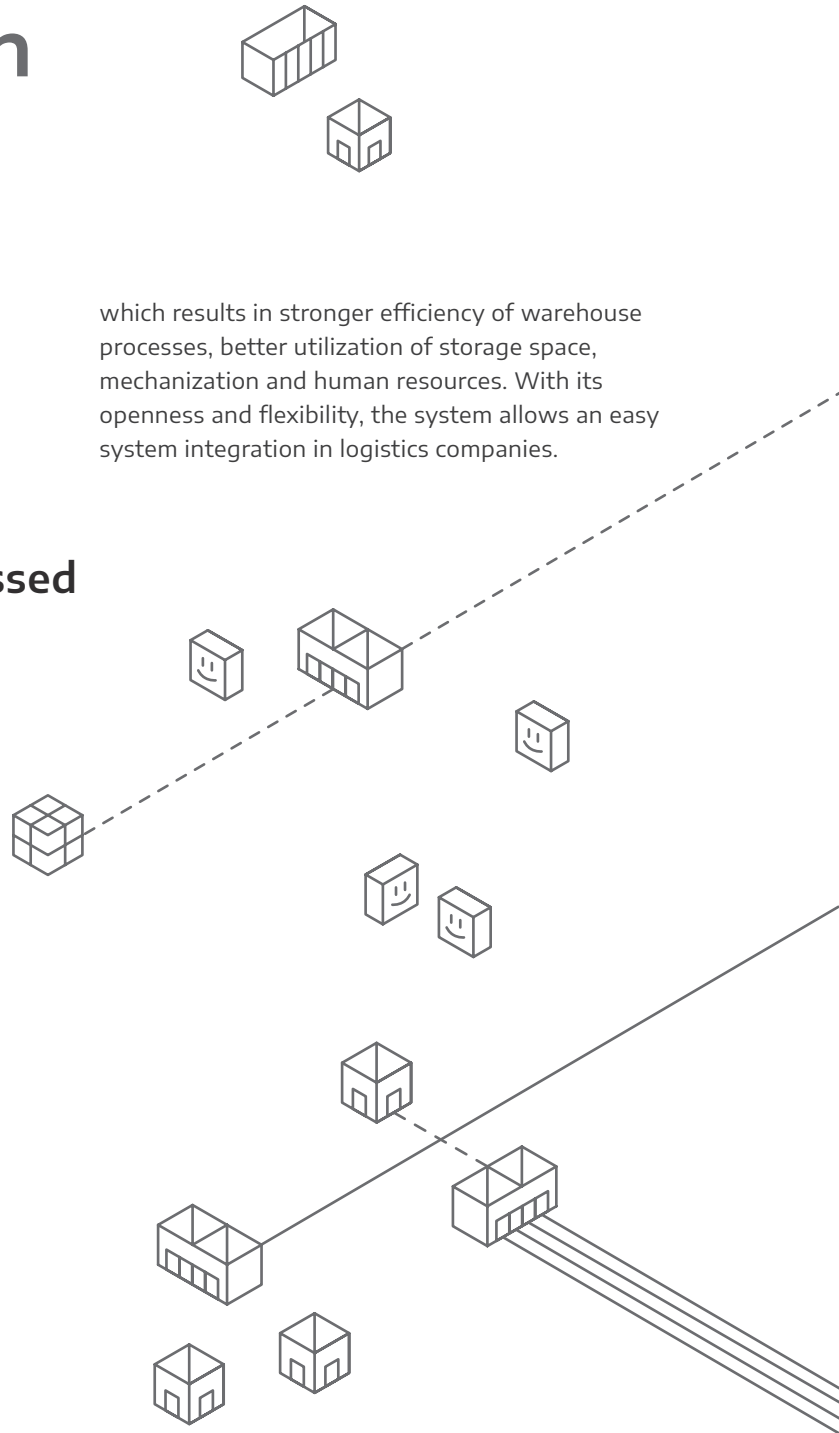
n

which results in stronger efficiency of warehouse processes, better utilization of storage space, mechanization and human resources. With its openness and flexibility, the system allows an easy system integration in logistics companies.

ssed